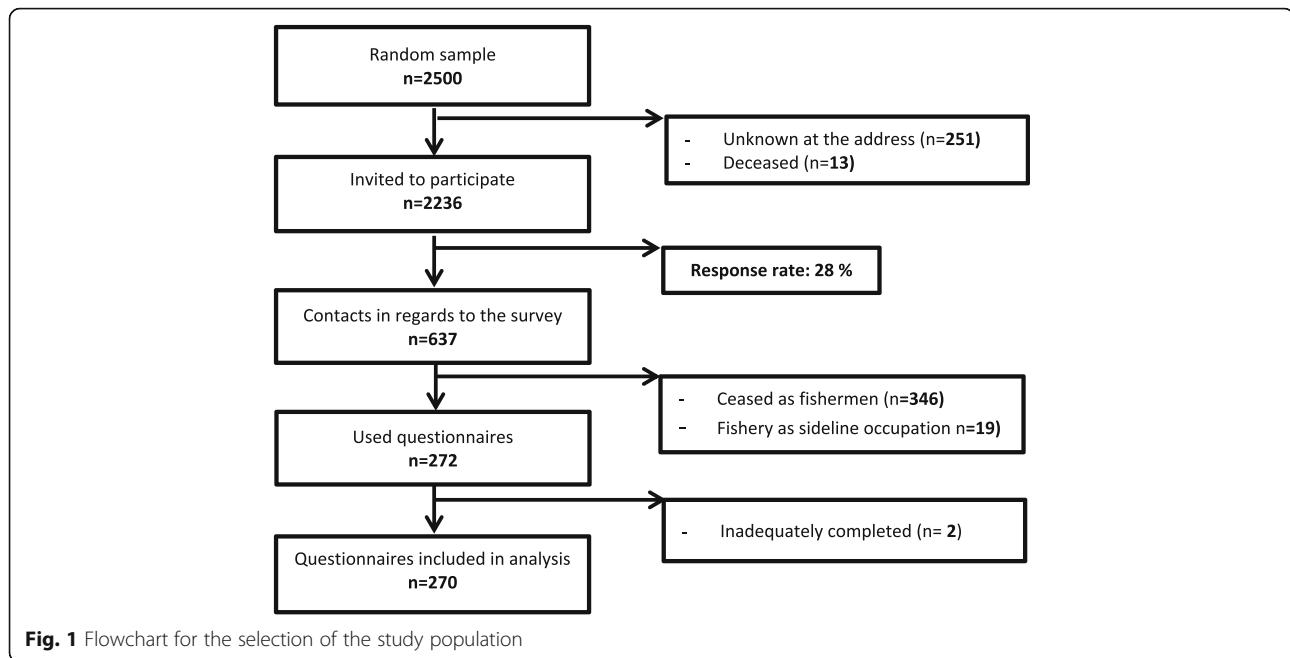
Random sample
n=2500

- Unknown at the address (n=251)
- Deceased (n=13)

Invited to participate
n=2236

Response rate: 28 %

Contacts in regards to the survey
n=637

- Ceased as fishermen (n=346)
- Fishery as sideline occupation n=19)

Used questionnaires
n=272

- Inadequately completed (n= 2)

Questionnaires included in analysis
n=270

Fig. 1 Flowchart for the selection of the study population